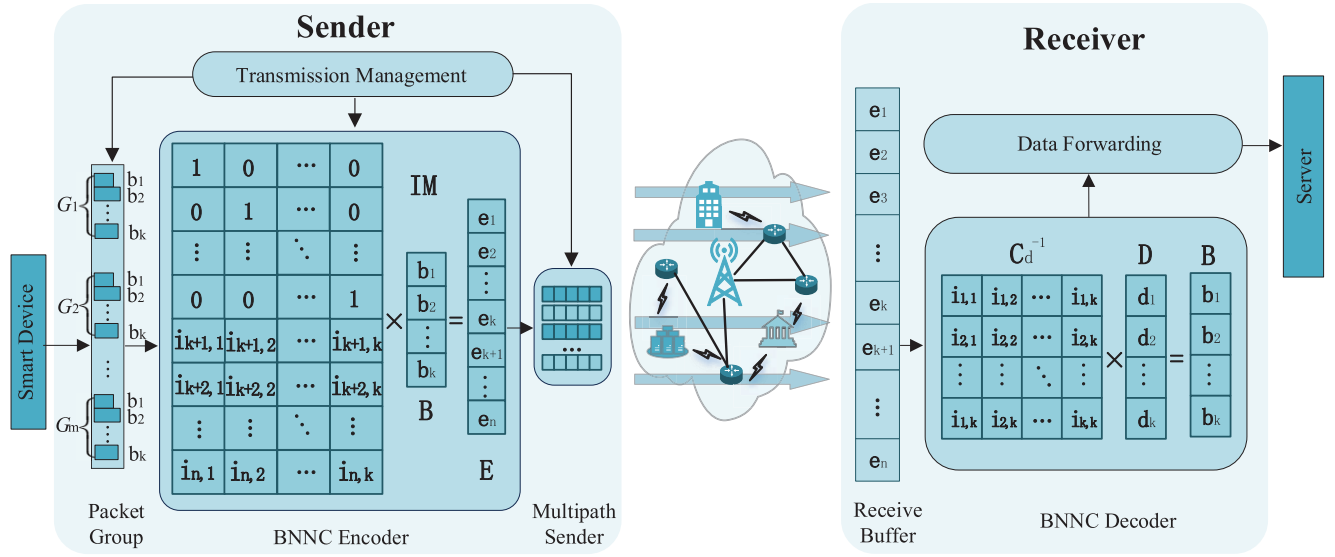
Sender

Transmission Management

Smart Device

$G_1$ $b_1$ $b_2$ $\vdots$ $b_k$

$G_2$ $b_1$ $b_2$ $\vdots$ $b_k$

$\vdots$

$G_m$ $b_1$ $b_2$ $\vdots$ $b_k$

IM

| 1 | 0 | $\cdots$ | 0 |
|---|---|---|---|
| 0 | 1 | $\cdots$ | 0 |
| $\vdots$ | $\vdots$ | $\ddots$ | $\vdots$ |
| 0 | 0 | $\cdots$ | 1 |
| $i_{k+1,1}$ | $i_{k+1,2}$ | $\cdots$ | $i_{k+1,k}$ |
| $i_{k+2,1}$ | $i_{k+2,2}$ | $\cdots$ | $i_{k+2,k}$ |
| $\vdots$ | $\vdots$ | $\ddots$ | $\vdots$ |
| $i_{n,1}$ | $i_{n,2}$ | $\cdots$ | $i_{n,k}$ |

$\times$ $b_1$ $b_2$ $\vdots$ $b_k$ B $=$ $e_1$ $e_2$ $\vdots$ $e_k$ $e_{k+1}$ $\vdots$ $e_n$ E

Packet Group

BNNC Encoder

Multipath Sender

Receiver

$e_1$ $e_2$ $e_3$ $\vdots$ $e_k$ $e_{k+1}$ $\vdots$ $e_n$

Data Forwarding

Server

$C_d^{-1}$

| $i_{1,1}$ | $i_{1,2}$ | $\cdots$ | $i_{1,k}$ |
|---|---|---|---|
| $i_{2,1}$ | $i_{2,2}$ | $\cdots$ | $i_{2,k}$ |
| $\vdots$ | $\vdots$ | $\ddots$ | $\vdots$ |
| $i_{1,k}$ | $i_{2,k}$ | $\cdots$ | $i_{k,k}$ |

$\times$ D $d_1$ $d_2$ $\vdots$ $d_k$ $=$ B $b_1$ $b_2$ $\vdots$ $b_k$

Receive Buffer

BNNC Decoder